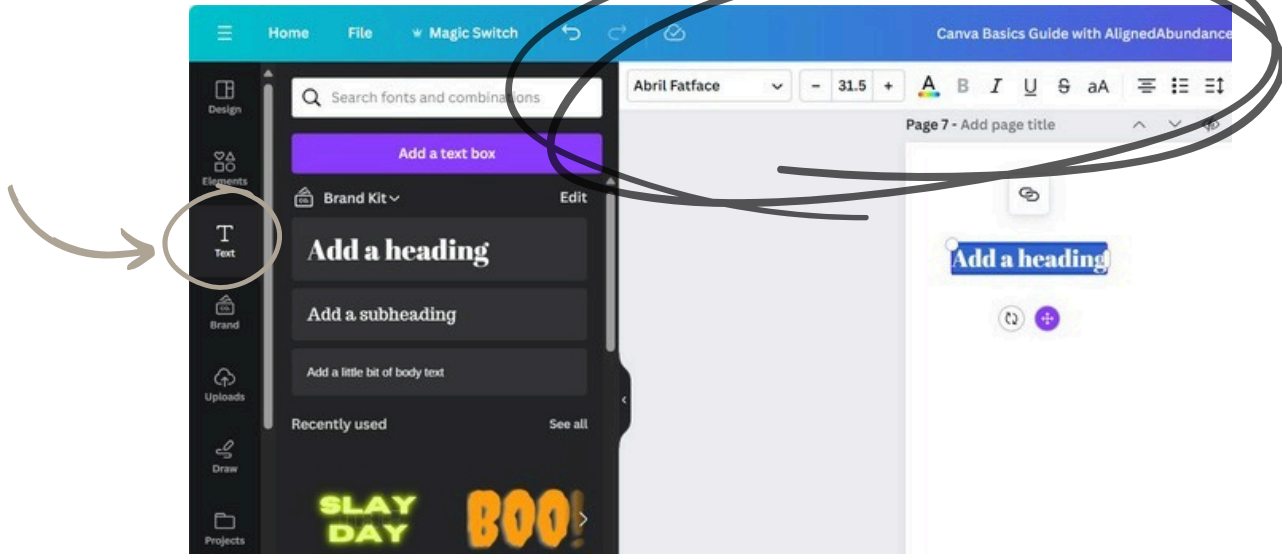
Home File Magic Switch

Canva Basics Guide with AlignedAbundance

Design

Elements

Text

Brand

Uploads

Draw

Projects

Search fonts and combinations

Add a text box

Brand Kit

Edit

Add a heading

Add a subheading

Add a little bit of body text

Recently used

See all

SLAY DAY

BOO!

Abril Fatface

31.5

aA

Page 7 - Add page title

Add a heading